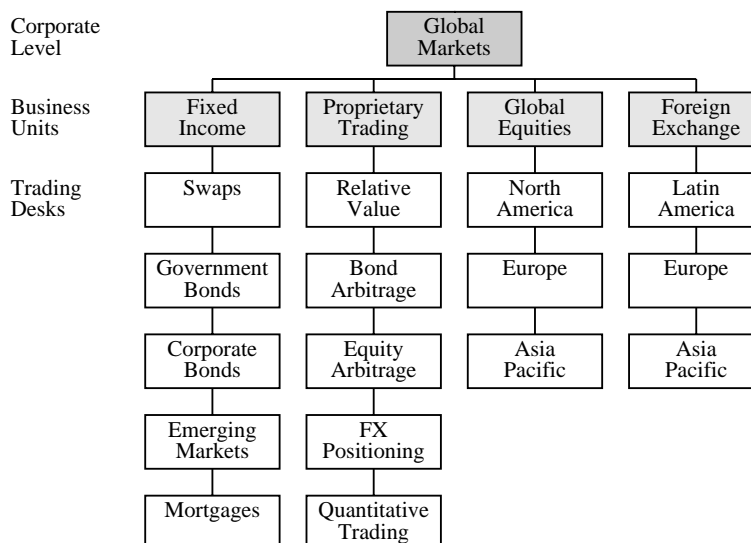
Corporate Level

Global Markets

Business Units

Fixed Income

Proprietary Trading

Global Equities

Foreign Exchange

Trading Desks

Swaps

Government Bonds

Corporate Bonds

Emerging Markets

Mortgages

Relative Value

Bond Arbitrage

Equity Arbitrage

FX Positioning

Quantitative Trading

North America

Europe

Asia Pacific

Latin America

Europe

Asia Pacific